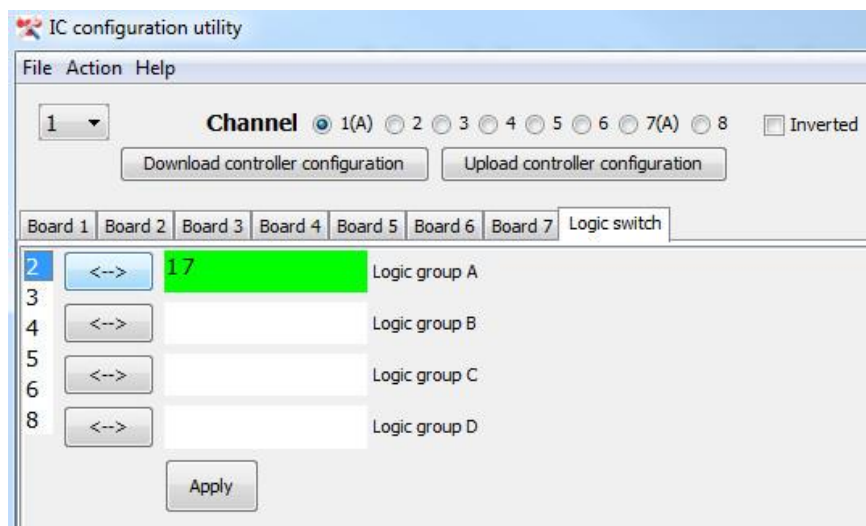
IC configuration utility

File Action Help

1

Channel 1(A) 2 3 4 5 6 7(A) 8 Inverted

Download controller configuration

Upload controller configuration

Board 1 | Board 2 | Board 3 | Board 4 | Board 5 | Board 6 | Board 7 | Logic switch

2
3
4
5
6
8

<-->
17
Logic group A

<-->
Logic group B

<-->
Logic group C

<-->
Logic group D

Apply